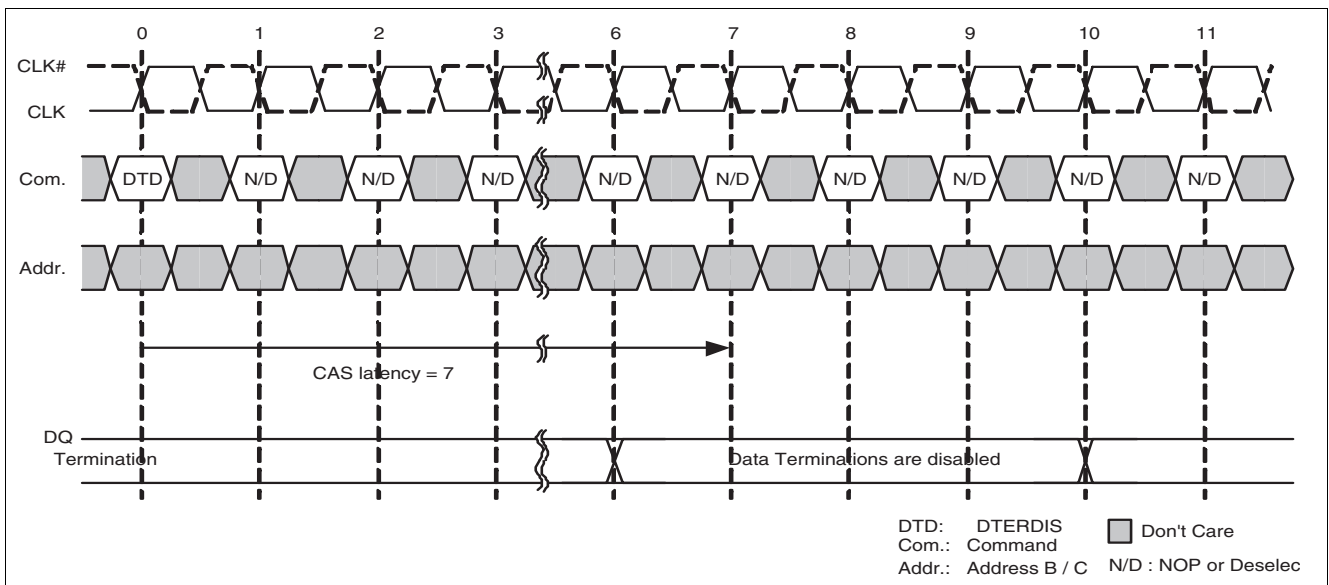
0 1 2 3 6 7 8 9 10 11

CLK#

CLK

Com. DTD N/D N/D N/D N/D N/D N/D N/D N/D N/D

Addr.

CAS latency = 7

DQ Termination

Data Terminations are disabled

DTD: DTERDIS
Com.: Command
Addr.: Address B / C

Don't Care
N/D : NOP or Deselec